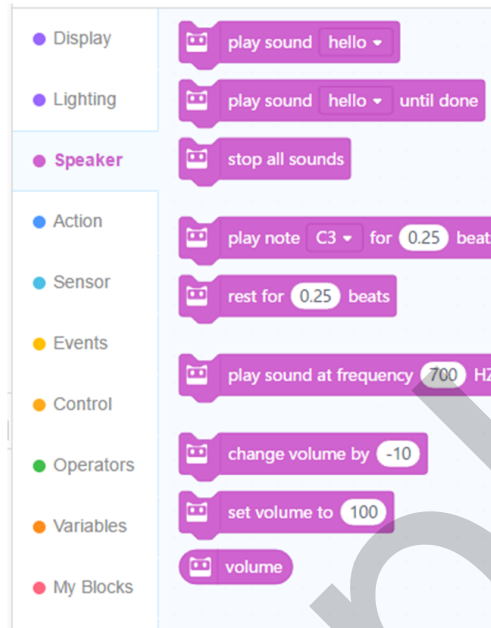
Display
Lighting
Speaker
Action
Sensor
Events
Control
Operators
Variables
My Blocks

play sound hello
play sound hello until done
stop all sounds
play note C3 for 0.25 beat
rest for 0.25 beats
play sound at frequency 700 HZ
change volume by -10
set volume to 100
volume